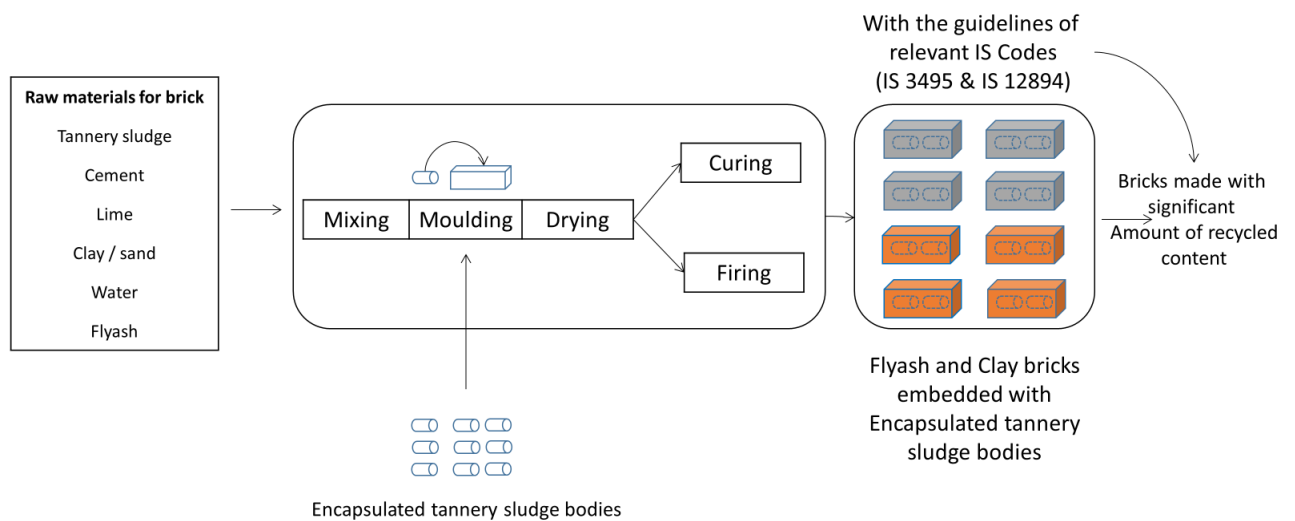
Raw materials for brick

Tannery sludge

Cement

Lime

Clay / sand

Water

Flyash

Mixing

Moulding

Drying

Curing

Firing

With the guidelines of relevant IS Codes (IS 3495 & IS 12894)

Bricks made with significant Amount of recycled content

Flyash and Clay bricks embedded with Encapsulated tannery sludge bodies

Encapsulated tannery sludge bodies